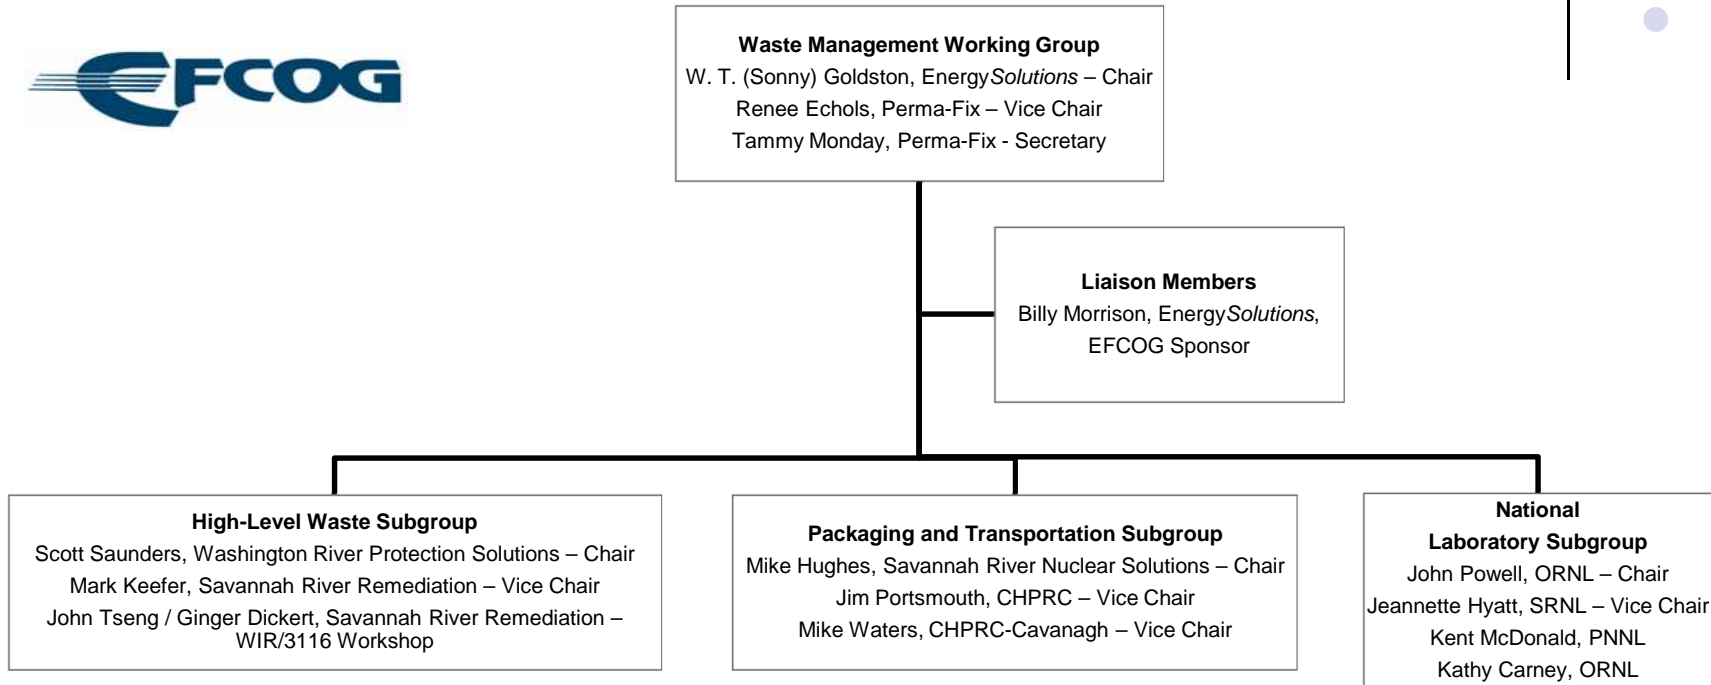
EFCOG

Waste Management Working Group
W. T. (Sonny) Goldston, EnergySolutions – Chair
Renee Echols, Perma-Fix – Vice Chair
Tammy Monday, Perma-Fix - Secretary

Liaison Members
Billy Morrison, EnergySolutions, EFCOG Sponsor

High-Level Waste Subgroup
Scott Saunders, Washington River Protection Solutions – Chair
Mark Keefer, Savannah River Remediation – Vice Chair
John Tseng / Ginger Dickert, Savannah River Remediation – WIR/3116 Workshop

Packaging and Transportation Subgroup
Mike Hughes, Savannah River Nuclear Solutions – Chair
Jim Portsmouth, CHPRC – Vice Chair
Mike Waters, CHPRC-Cavanagh – Vice Chair

National Laboratory Subgroup
John Powell, ORNL – Chair
Jeannette Hyatt, SRNL – Vice Chair
Kent McDonald, PNNL
Kathy Carney, ORNL